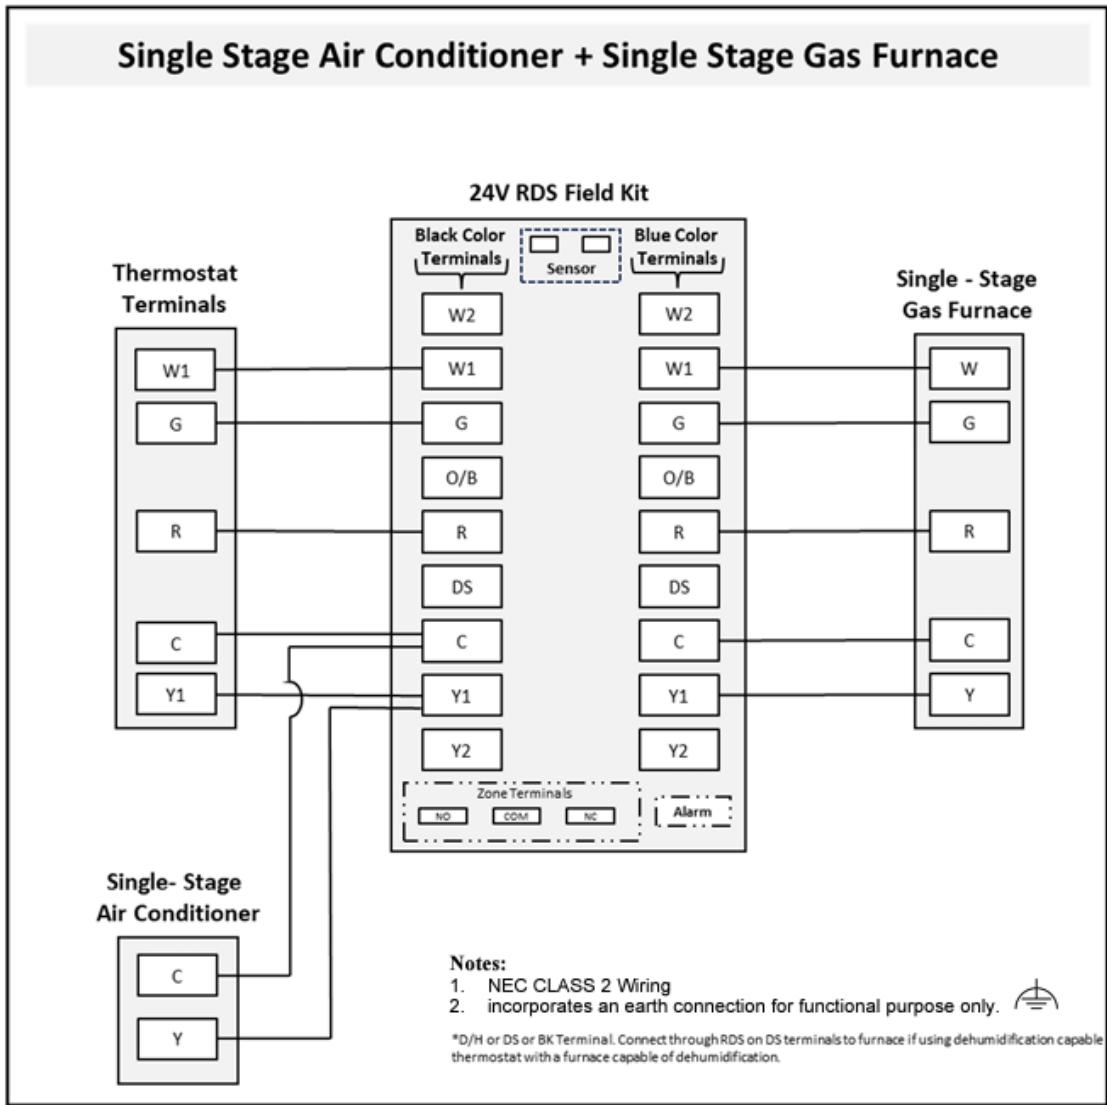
Single Stage Air Conditioner + Single Stage Gas Furnace

24V RDS Field Kit

Thermostat Terminals

W1
G
R
C
Y1

Black Color Terminals

Sensor

Blue Color Terminals

W2
W1
G
O/B
R
DS
C
Y1
Y2

W2
W1
G
O/B
R
DS
C
Y1
Y2

Zone Terminals
NO
COM
NC

Alarm

Single - Stage Gas Furnace

W
G
R
C
Y

Single- Stage Air Conditioner

C
Y

Notes:
1. NEC CLASS 2 Wiring
2. incorporates an earth connection for functional purpose only.

*D/H or DS or BK Terminal. Connect through RDS on DS terminals to furnace if using dehumidification capable thermostat with a furnace capable of dehumidification.